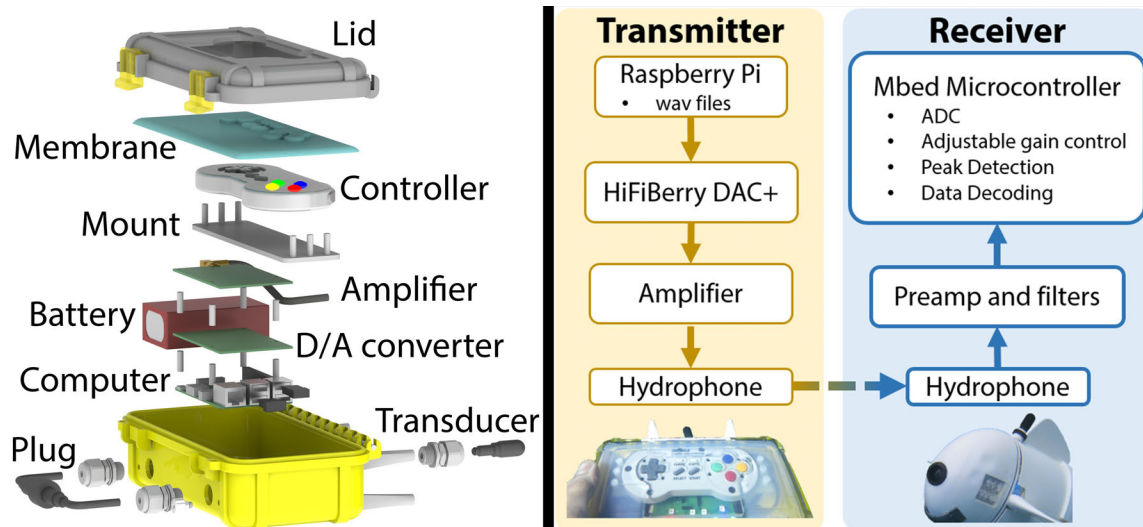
Lid
Membrane
Controller
Mount
Amplifier
Battery
D/A converter
Computer
Transducer
Plug

Transmitter

Raspberry Pi
• wav files

HiFiBerry DAC+

Amplifier

Hydrophone

Receiver

Mbed Microcontroller
• ADC
• Adjustable gain control
• Peak Detection
• Data Decoding

Preamp and filters

Hydrophone